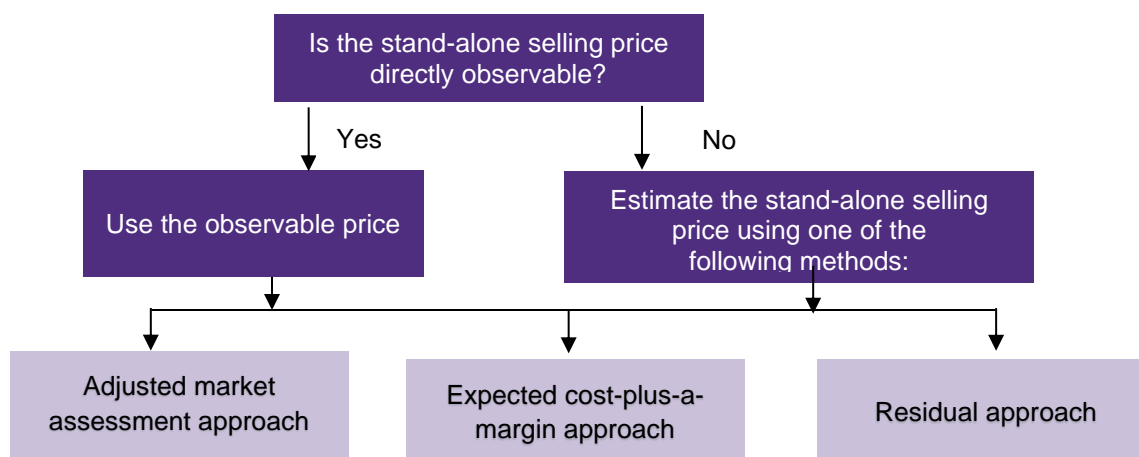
Is the stand-alone selling price directly observable?

Yes

No

Use the observable price

Estimate the stand-alone selling price using one of the following methods:

Adjusted market assessment approach

Expected cost-plus-a-margin approach

Residual approach